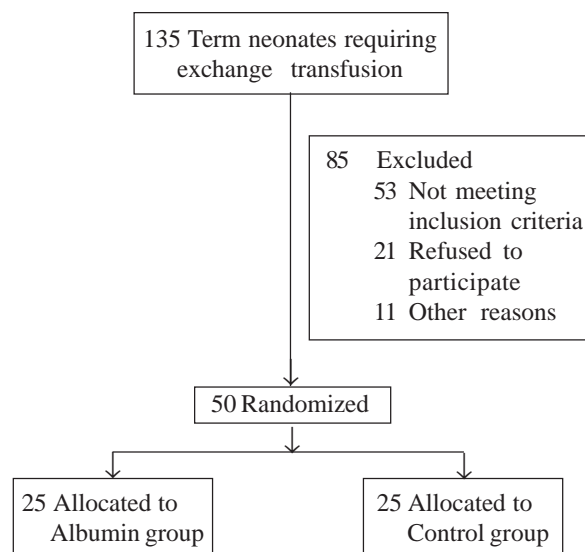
135 Term neonates requiring exchange transfusion

85 Excluded
53 Not meeting inclusion criteria
21 Refused to participate
11 Other reasons

50 Randomized

25 Allocated to Albumin group

25 Allocated to Control group